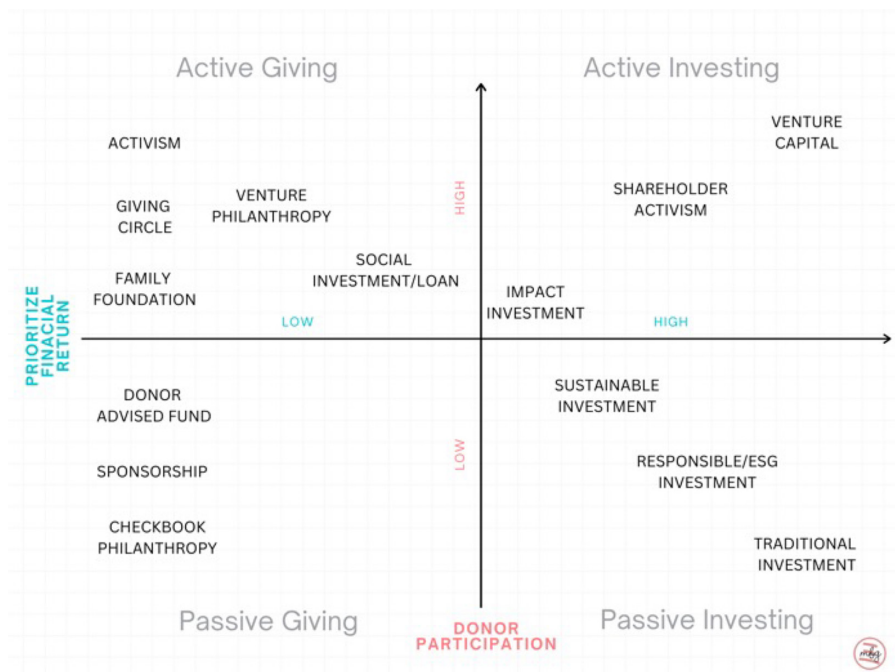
Active Giving

Active Investing

ACTIVISM

VENTURE CAPITAL

HIGH

GIVING CIRCLE

VENTURE PHILANTHROPY

SHAREHOLDER ACTIVISM

SOCIAL INVESTMENT/LOAN

FAMILY FOUNDATION

IMPACT INVESTMENT

PRIORITIZE FINACIAL RETURN

LOW

HIGH

DONOR ADVISED FUND

SUSTAINABLE INVESTMENT

LOW

SPONSORSHIP

RESPONSIBLE/ESG INVESTMENT

CHECKBOOK PHILANTHROPY

TRADITIONAL INVESTMENT

Passive Giving

DONOR PARTICIPATION

Passive Investing

mbg